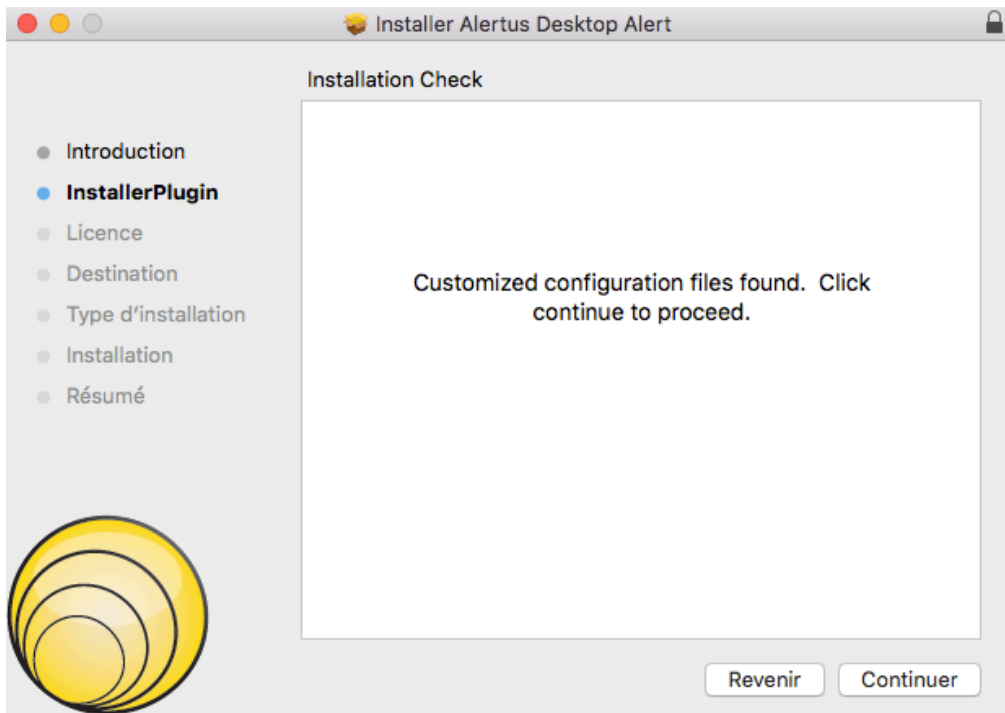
Installer Alertus Desktop Alert

Installation Check

Introduction
InstallerPlugin
Licence
Destination
Type d'installation
Installation
Résumé

Customized configuration files found. Click continue to proceed.

Revenir
Continuer